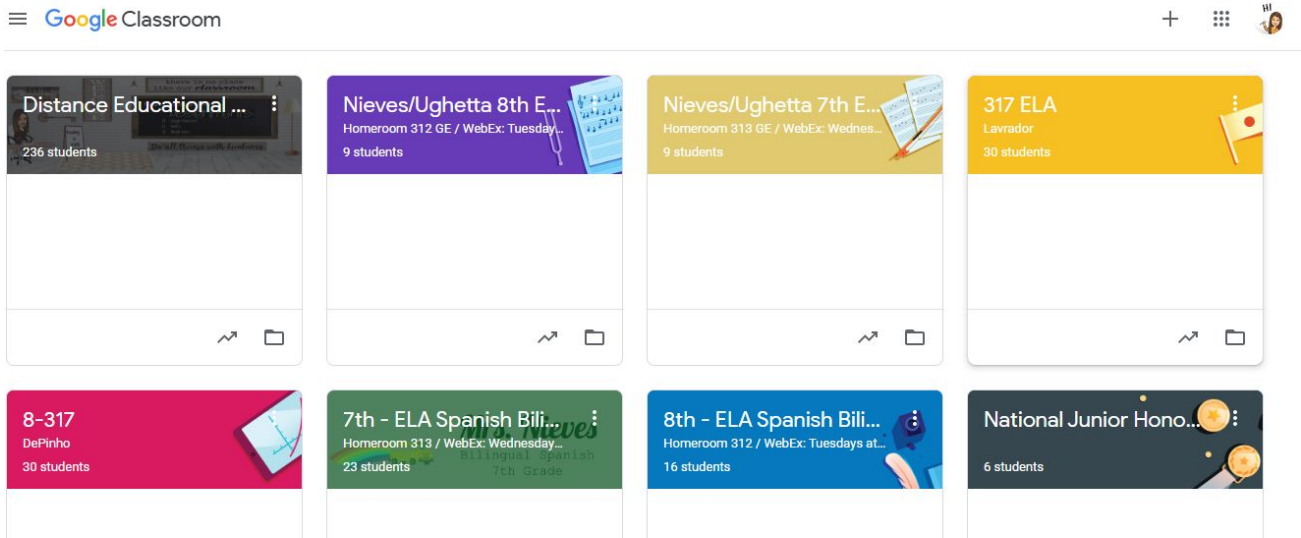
Google Classroom

Distance Educational ...
236 students

Nieves/Ughetta 8th E...
Homeroom 312 GE / WebEx: Tuesday...
9 students

Nieves/Ughetta 7th E...
Homeroom 313 GE / WebEx: Wednes...
9 students

317 ELA
Lavrador
30 students

8-317
DePinho
30 students

7th - ELA Spanish Bili...
Homeroom 313 / WebEx: Wednesday...
23 students
Mrs. Nieves
Bilingual Spanish
7th Grade

8th - ELA Spanish Bili...
Homeroom 312 / WebEx: Tuesdays at...
16 students

National Junior Hono...
6 students